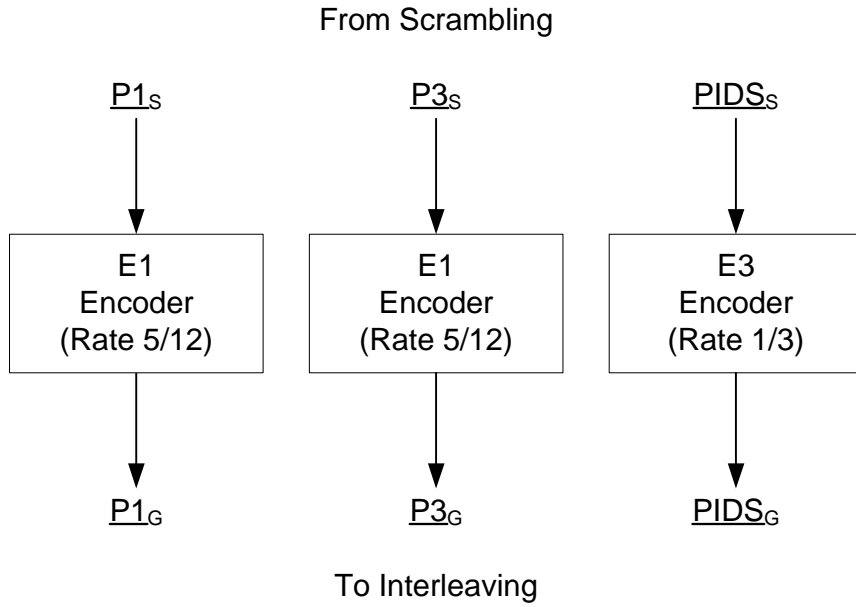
From Scrambling

$\underline{P1_S}$

$\underline{P3_S}$

$\underline{PIDS_S}$

E1
Encoder
(Rate 5/12)

E1
Encoder
(Rate 5/12)

E3
Encoder
(Rate 1/3)

$\underline{P1_G}$

$\underline{P3_G}$

$\underline{PIDS_G}$

To Interleaving